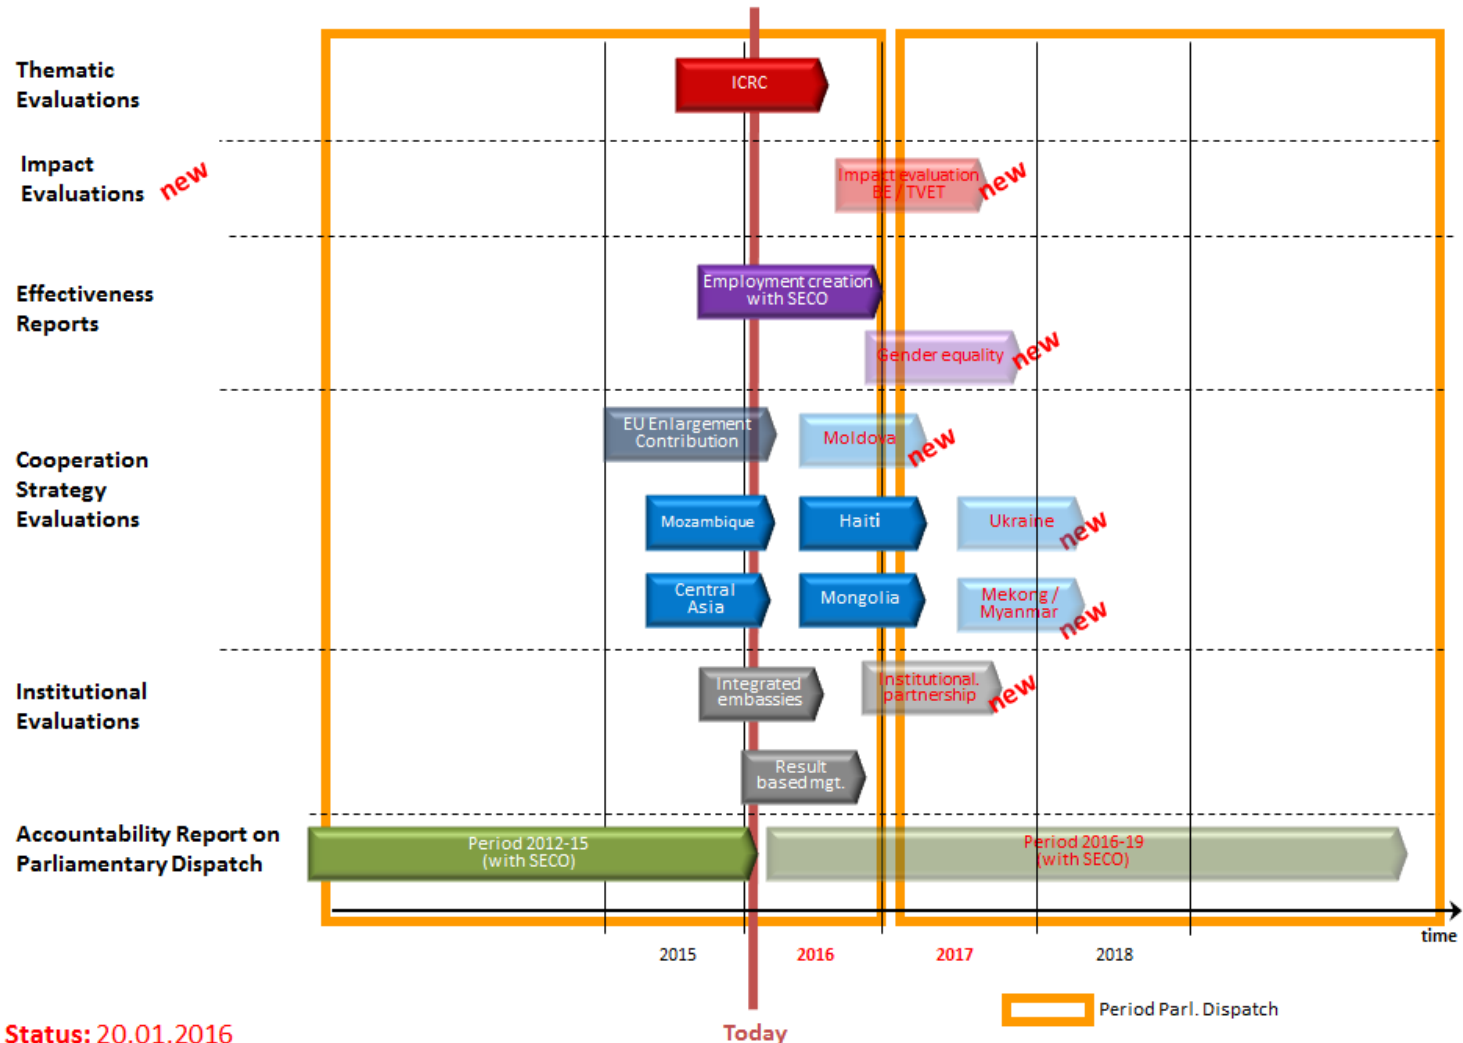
Thematic Evaluations

ICRC

Impact Evaluations new

Impact evaluation BE / TVET new

Effectiveness Reports

Employment creation with SECO

Gender equality new

Cooperation Strategy Evaluations

EU Enlargement Contribution

Moldova new

Mozambique

Haiti

Ukraine new

Central Asia

Mongolia

Mekong / Myanmar new

Institutional Evaluations

Integrated embassies

Institutional partnership new

Result based mgt.

Accountability Report on Parliamentary Dispatch

Period 2012-15 (with SECO)

Period 2016-19 (with SECO)

time

2015

2016

2017

2018

Period Parl. Dispatch

Status: 20.01.2016

Today